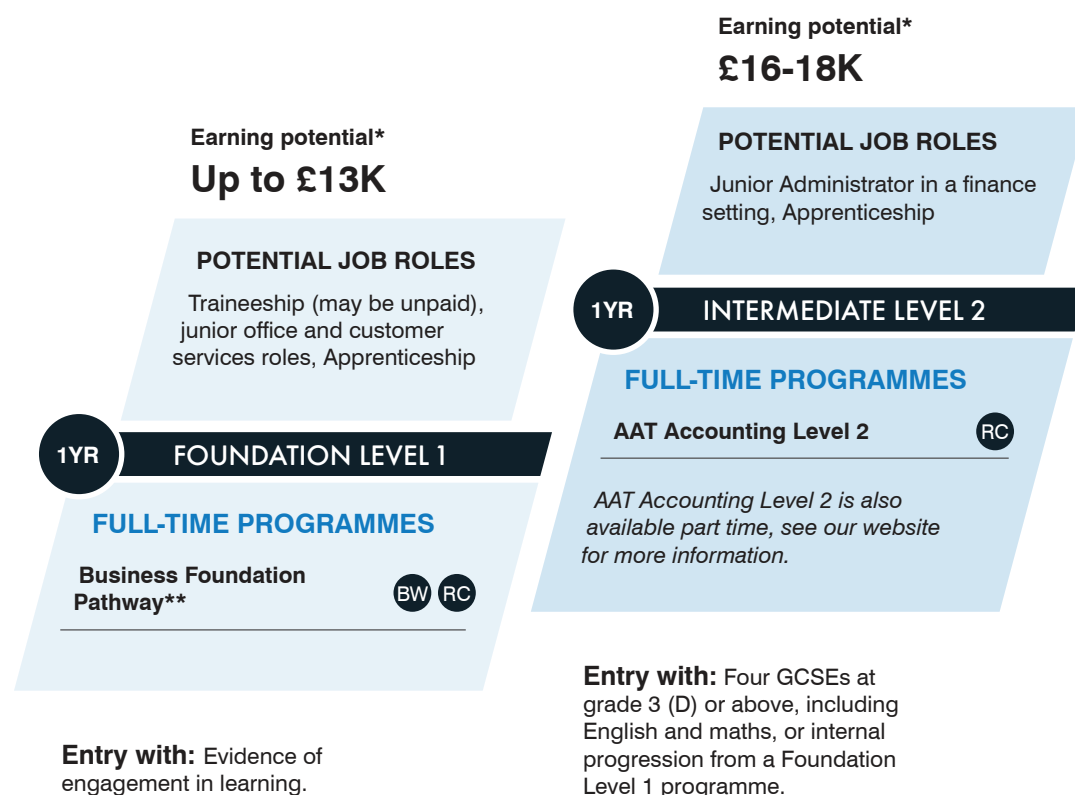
Earning potential*
£16-18K

POTENTIAL JOB ROLES

Junior Administrator in a finance setting, Apprenticeship

Earning potential*
Up to £13K

POTENTIAL JOB ROLES

Traineeship (may be unpaid), junior office and customer services roles, Apprenticeship

1YR INTERMEDIATE LEVEL 2

FULL-TIME PROGRAMMES

AAT Accounting Level 2 RC

AAT Accounting Level 2 is also available part time, see our website for more information.

1YR FOUNDATION LEVEL 1

FULL-TIME PROGRAMMES

Business Foundation Pathway** BW RC

Entry with: Four GCSEs at grade 3 (D) or above, including English and maths, or internal progression from a Foundation Level 1 programme.

Entry with: Evidence of engagement in learning.